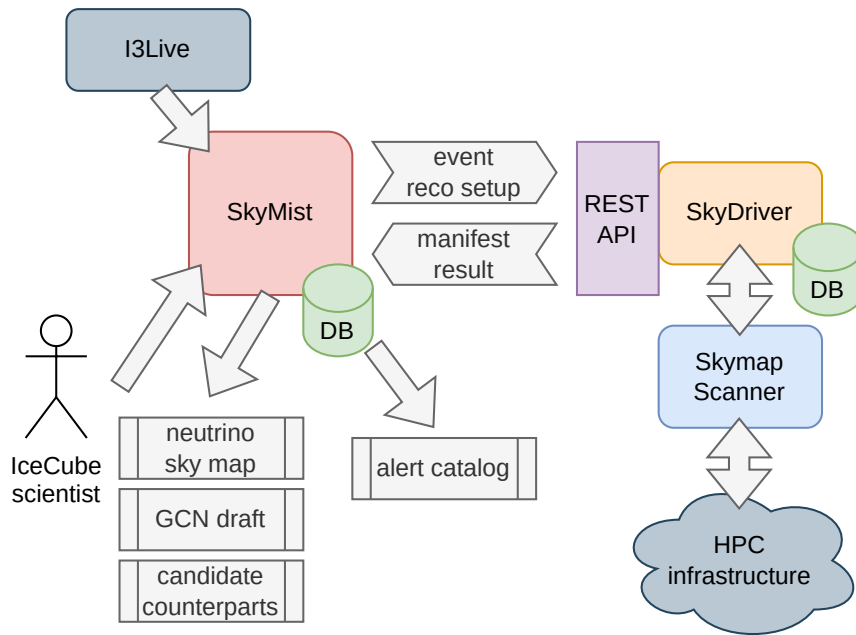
I3Live

SkyMist

DB

event reco setup

manifest result

REST API

SkyDriver

DB

Skymap Scanner

HPC infrastructure

IceCube scientist

neutrino sky map

GCN draft

candidate counterparts

alert catalog